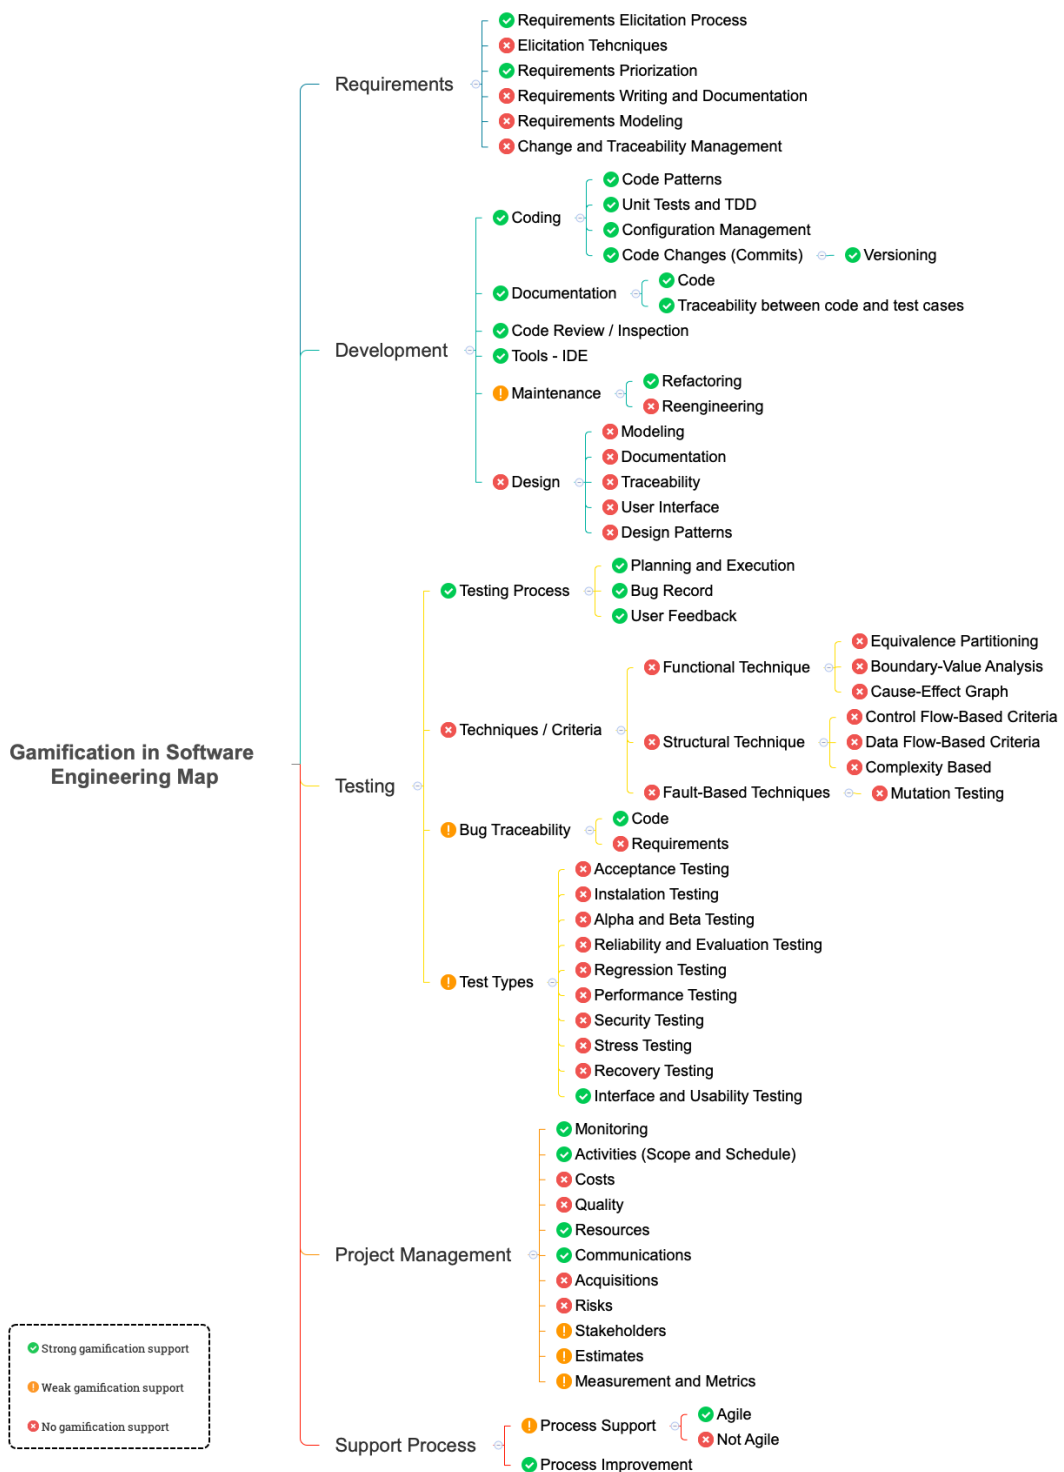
Gamification in Software Engineering Map

Requirements
Requirements Elicitation Process
Elicitation Tehcniques
Requirements Priorization
Requirements Writing and Documentation
Requirements Modeling
Change and Traceability Management

Development
Coding
Code Patterns
Unit Tests and TDD
Configuration Management
Code Changes (Commits)
Versioning
Documentation
Code
Traceability between code and test cases
Code Review / Inspection
Tools - IDE
Maintenance
Refactoring
Reengineering
Design
Modeling
Documentation
Traceability
User Interface
Design Patterns

Testing
Testing Process
Planning and Execution
Bug Record
User Feedback
Techniques / Criteria
Functional Technique
Equivalence Partitioning
Boundary-Value Analysis
Cause-Effect Graph
Structural Technique
Control Flow-Based Criteria
Data Flow-Based Criteria
Complexity Based
Fault-Based Techniques
Mutation Testing
Bug Traceability
Code
Requirements
Test Types
Acceptance Testing
Instalation Testing
Alpha and Beta Testing
Reliability and Evaluation Testing
Regression Testing
Performance Testing
Security Testing
Stress Testing
Recovery Testing
Interface and Usability Testing

Project Management
Monitoring
Activities (Scope and Schedule)
Costs
Quality
Resources
Communications
Acquisitions
Risks
Stakeholders
Estimates
Measurement and Metrics

Support Process
Process Support
Agile
Not Agile
Process Improvement

Strong gamification support
Weak gamification support
No gamification support